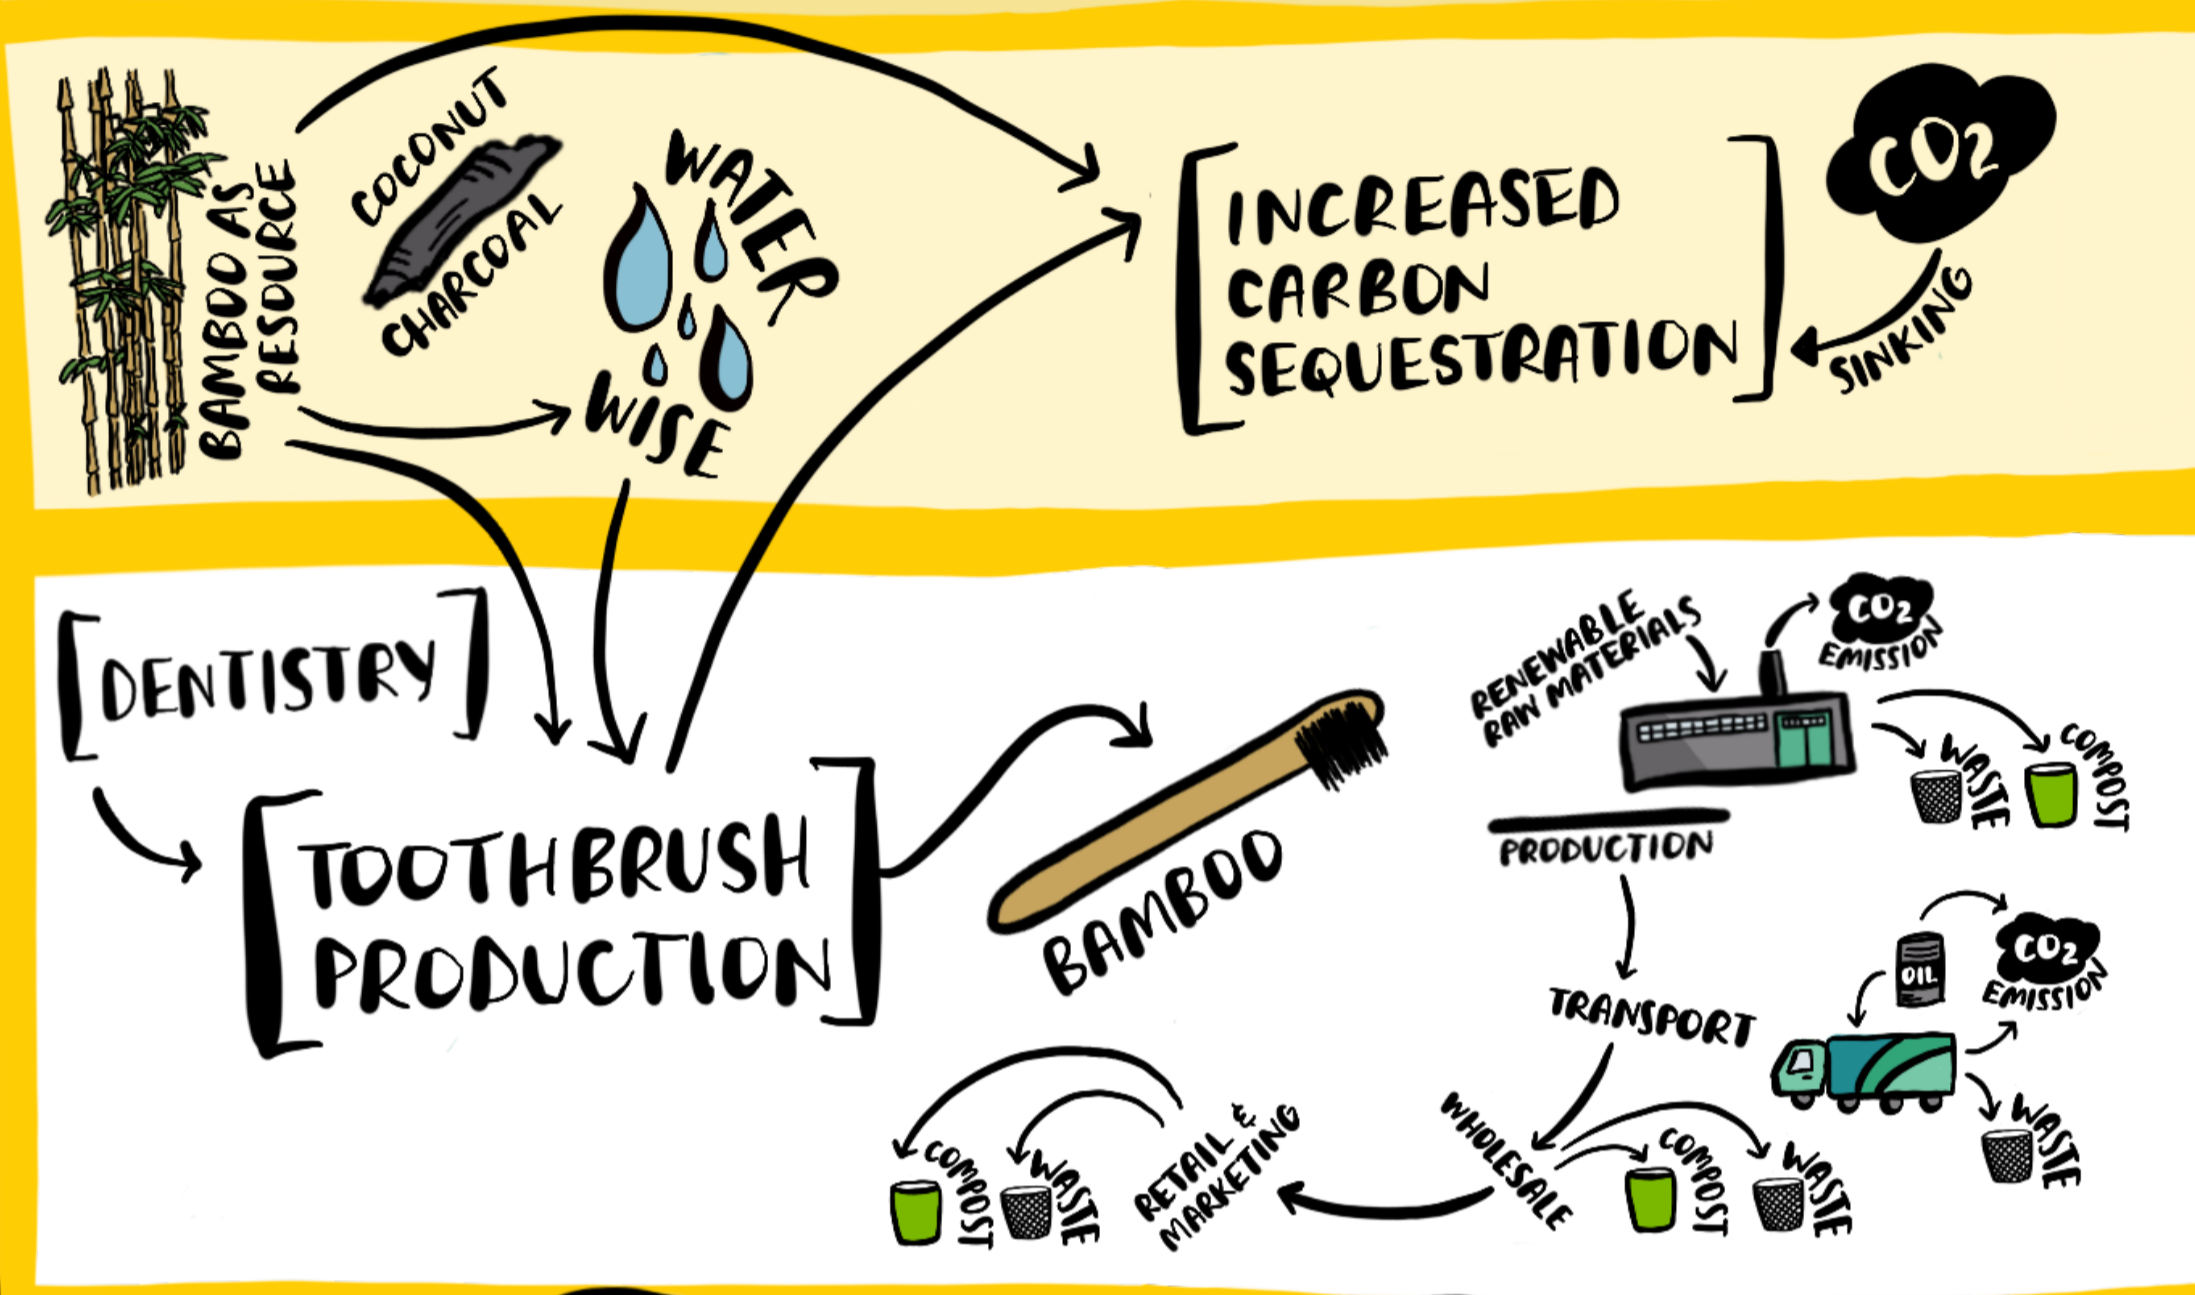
BAMBOO AS RESOURCE

COCONUT CHARCOAL

WATER WISE

INCREASED CARBON SEQUESTRATION

$CO_2$

SINKING

DENTISTRY

TOOTHBRUSH PRODUCTION

BAMBOO

RENEWABLE RAW MATERIALS

$CO_2$ EMISSION

WASTE

COMPOST

PRODUCTION

TRANSPORT

OIL

$CO_2$ EMISSION

WASTE

WHOLESALE

COMPOST

WASTE

RETAIL & MARKETING

COMPOST

WASTE